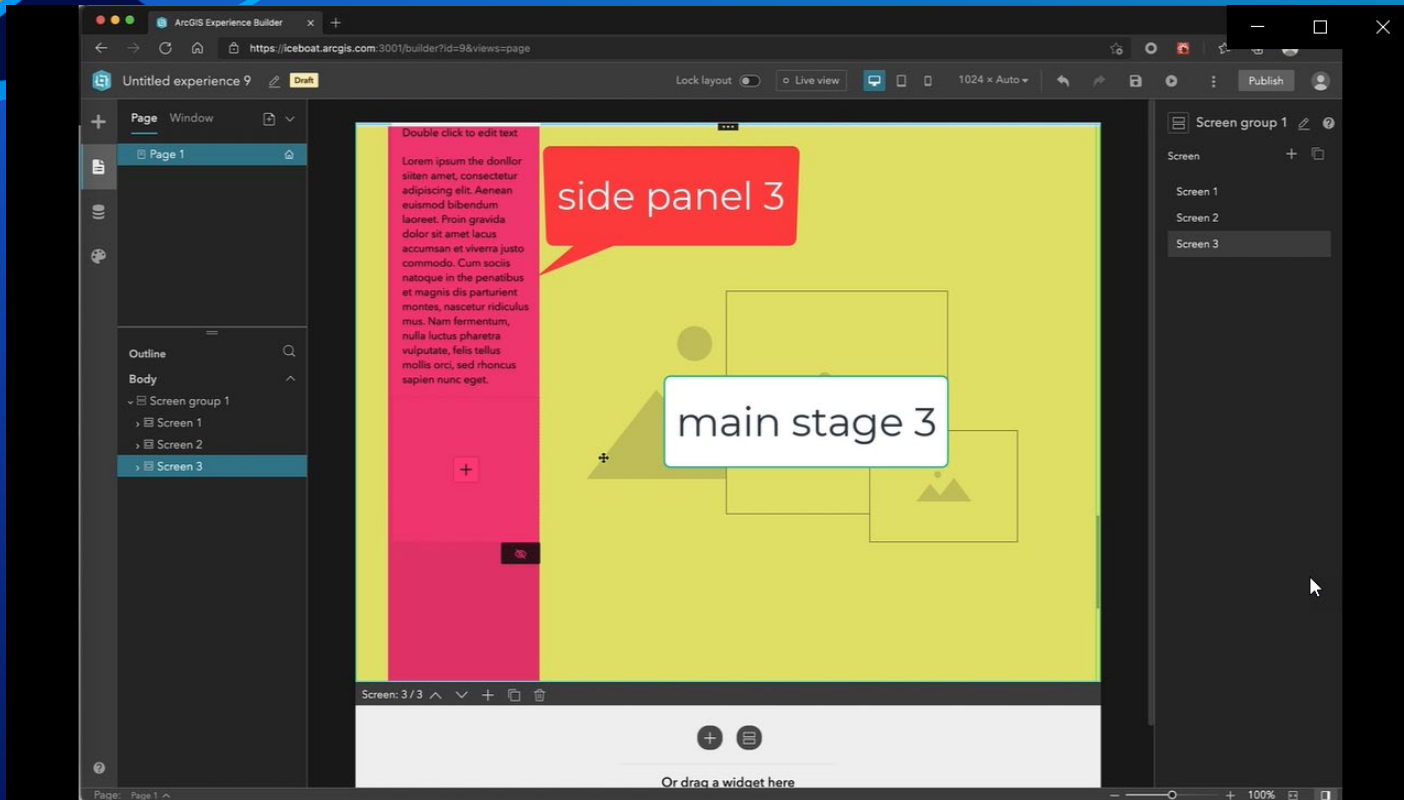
ArcGIS Experience Builder

https://iceboat.arcgis.com:3001/builder?id=9&views=page

Untitled experience 9 Draft

Lock layout Live view 1024 × Auto Publish

Page Window

Page 1

Outline

Body

Screen group 1

Screen 1

Screen 2

Screen 3

Double click to edit text

Lorem ipsum the donllor siiten amet, consectetur adipiscing elit. Aenean euismod bibendum laoreet. Proin gravida dolor sit amet lacus accumsan et viverra justo commodo. Cum sociis natoque in the penatibus et magnis dis parturient montes, nascetur ridiculus mus. Nam fermentum, nulla luctus pharetra vulputate, felis tellus mollis orci, sed rhoncus sapien nunc eget.

side panel 3

main stage 3

Screen: 3 / 3

Or drag a widget here

Screen group 1

Screen

Screen 1

Screen 2

Screen 3

Page: Page 1

100%